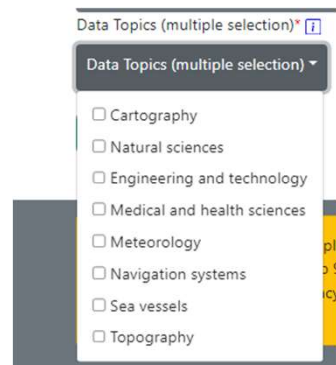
Data Topics (multiple selection)* i

Data Topics (multiple selection) ▾

☐ Cartography
☐ Natural sciences
☐ Engineering and technology
☐ Medical and health sciences
☐ Meteorology
☐ Navigation systems
☐ Sea vessels
☐ Topography

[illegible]